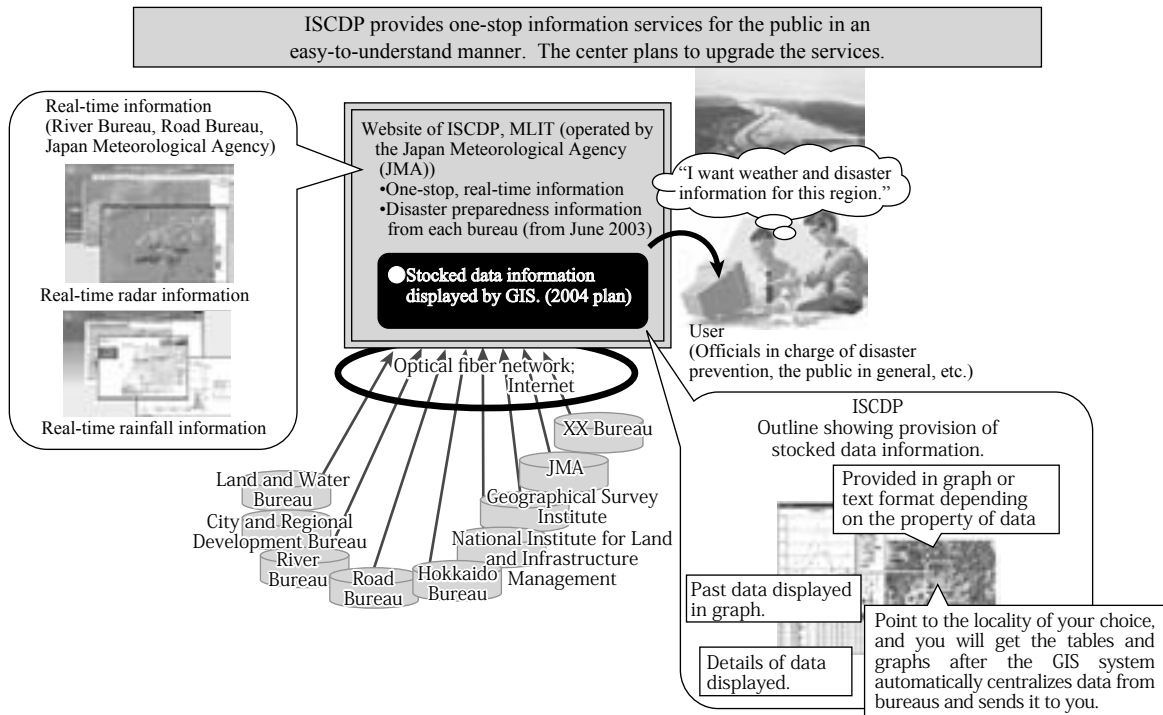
ISCDP provides one-stop information services for the public in an easy-to-understand manner. The center plans to upgrade the services.

Real-time information (River Bureau, Road Bureau, Japan Meteorological Agency)

Real-time radar information

Real-time rainfall information

Website of ISCDP, MLIT (operated by the Japan Meteorological Agency (JMA))
•One-stop, real-time information
•Disaster preparedness information from each bureau (from June 2003)

●Stocked data information displayed by GIS. (2004 plan)

"I want weather and disaster information for this region."

User
(Officials in charge of disaster prevention, the public in general, etc.)

Optical fiber network; Internet

XX Bureau

JMA

Geographical Survey Institute

National Institute for Land and Infrastructure Management

Land and Water Bureau

City and Regional Development Bureau

River Bureau

Road Bureau

Hokkaido Bureau

ISCDP
Outline showing provision of stocked data information.

Provided in graph or text format depending on the property of data

Past data displayed in graph.

Details of data displayed.

Point to the locality of your choice, and you will get the tables and graphs after the GIS system automatically centralizes data from bureaus and sends it to you.